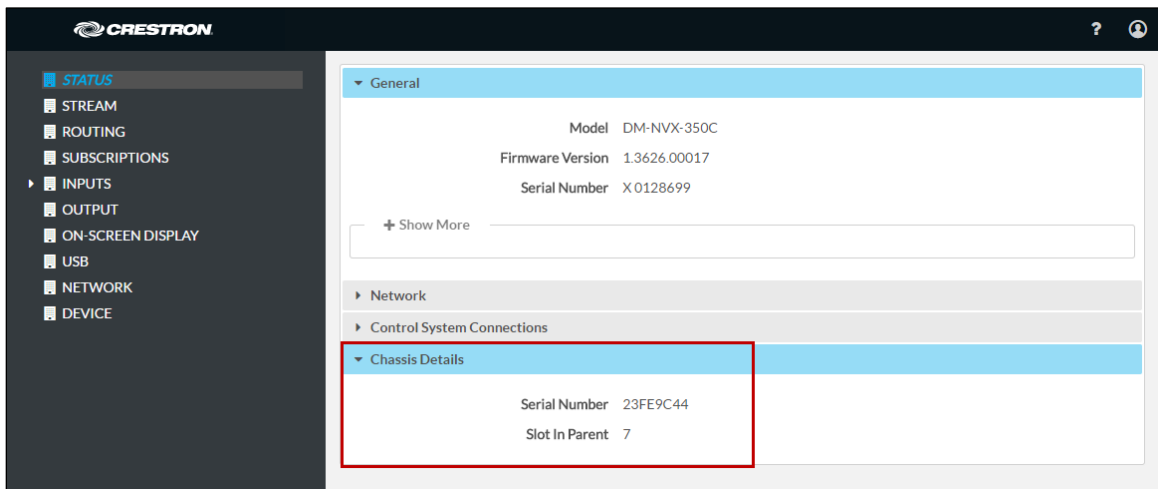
CRESTRON

?

STATUS
STREAM
ROUTING
SUBSCRIPTIONS
INPUTS
OUTPUT
ON-SCREEN DISPLAY
USB
NETWORK
DEVICE

General

Model DM-NVX-350C
Firmware Version 1.3626.00017
Serial Number X 0128699

+ Show More

Network

Control System Connections

Chassis Details

Serial Number 23FE9C44
Slot In Parent 7